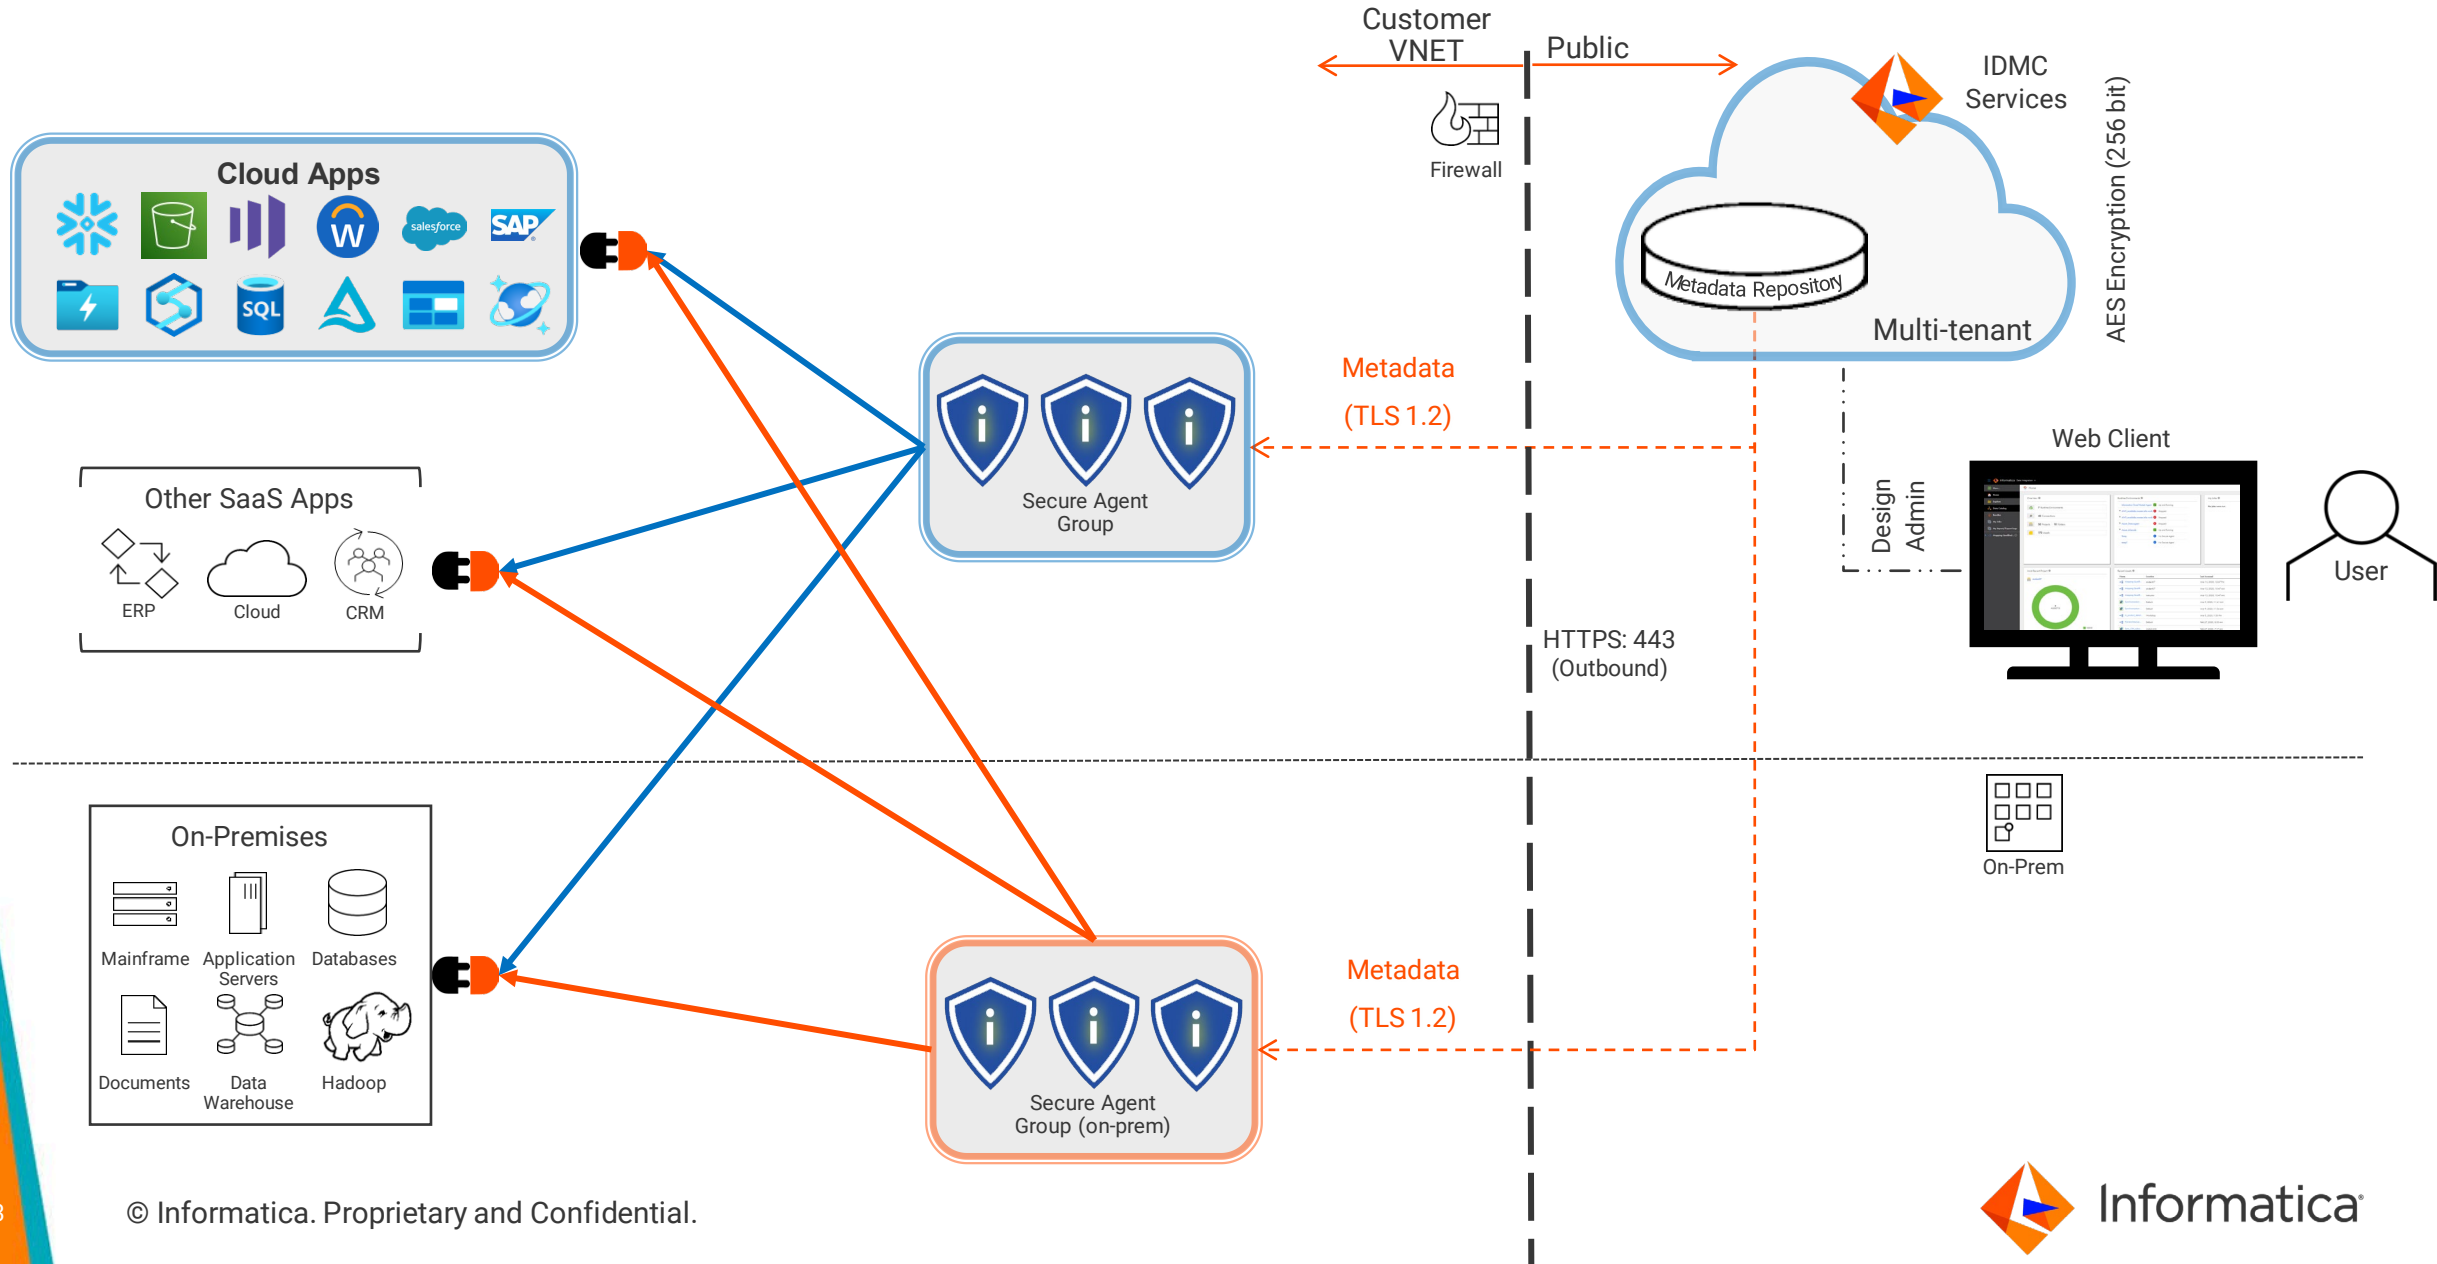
Customer VNET

Public

Firewall

IDMC Services

Metadata Repository

Multi-tenant

AES Encryption (256 bit)

Cloud Apps

salesforce

SAP

SQL

Other SaaS Apps

ERP

Cloud

CRM

Secure Agent Group

Metadata

(TLS 1.2)

Web Client

Design

Admin

User

HTTPS: 443 (Outbound)

On-Premises

Mainframe

Application Servers

Databases

Documents

Data Warehouse

Hadoop

On-Prem

Metadata

(TLS 1.2)

Secure Agent Group (on-prem)

© Informatica. Proprietary and Confidential.

Informatica